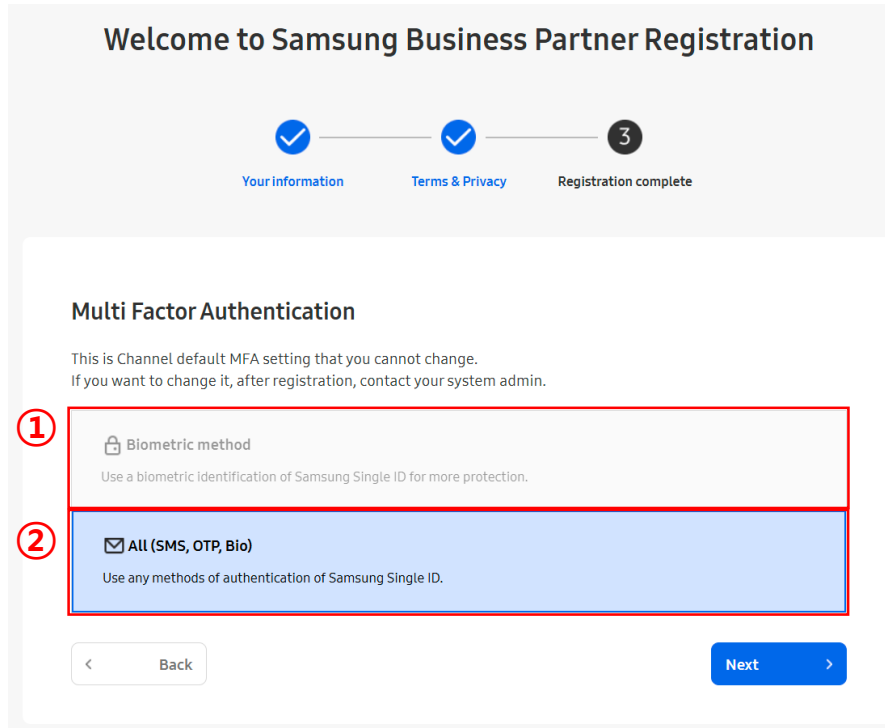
Welcome to Samsung Business Partner Registration

3

Your information

Terms & Privacy

Registration complete

Multi Factor Authentication

This is Channel default MFA setting that you cannot change.
If you want to change it, after registration, contact your system admin.

①

Biometric method

Use a biometric identification of Samsung Single ID for more protection.

②

All (SMS, OTP, Bio)

Use any methods of authentication of Samsung Single ID.

Back

Next